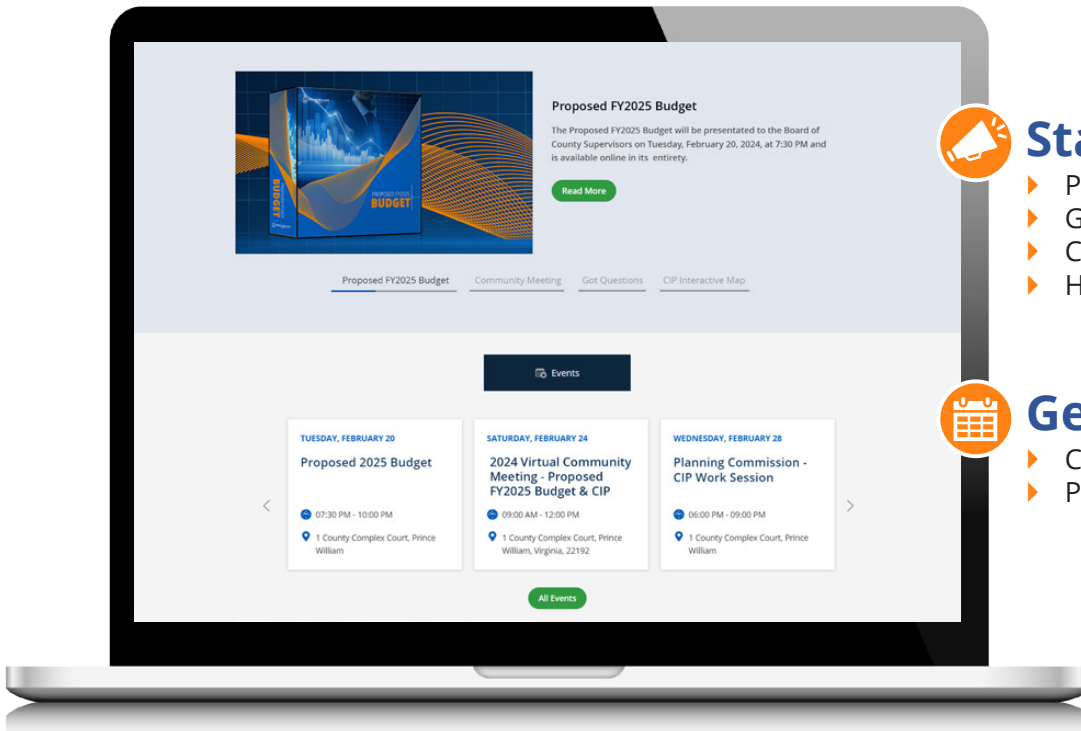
PROPOSED FY2025 BUDGET

Proposed FY2025 Budget

The Proposed FY2025 Budget will be presented to the Board of County Supervisors on Tuesday, February 20, 2024, at 7:30 PM and is available online in its entirety.

Read More

Proposed FY2025 Budget
Community Meeting
Got Questions
CIP Interactive Map

Events

TUESDAY, FEBRUARY 20
Proposed 2025 Budget
07:30 PM - 10:00 PM
1 County Complex Court, Prince William

SATURDAY, FEBRUARY 24
2024 Virtual Community Meeting - Proposed FY2025 Budget & CIP
09:00 AM - 12:00 PM
1 County Complex Court, Prince William, Virginia, 22192

WEDNESDAY, FEBRUARY 28
Planning Commission - CIP Work Session
06:00 PM - 09:00 PM
1 County Complex Court, Prince William

All Events

Sta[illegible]
P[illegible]
G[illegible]
C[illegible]
H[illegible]

Ge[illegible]
C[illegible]
P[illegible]